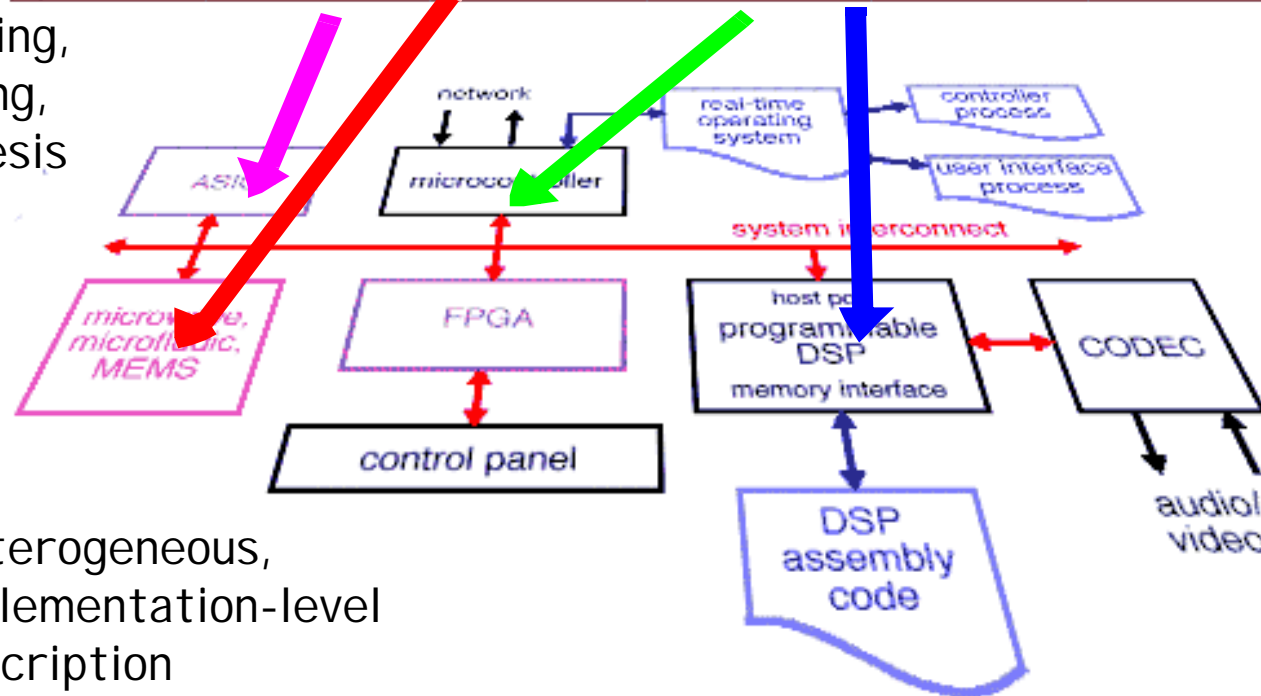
ing,
ng,
esis

network

real-time operating system

controller process

user interface process

ASI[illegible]

microco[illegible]ller

system i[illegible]erconnect

microw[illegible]e, microfl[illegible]dic, MEMS

FPGA

host po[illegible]

programm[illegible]able DSP

memory interface

CODEC

control panel

DSP assembly code

audio/ video

terogeneous,
lementation-level
cription